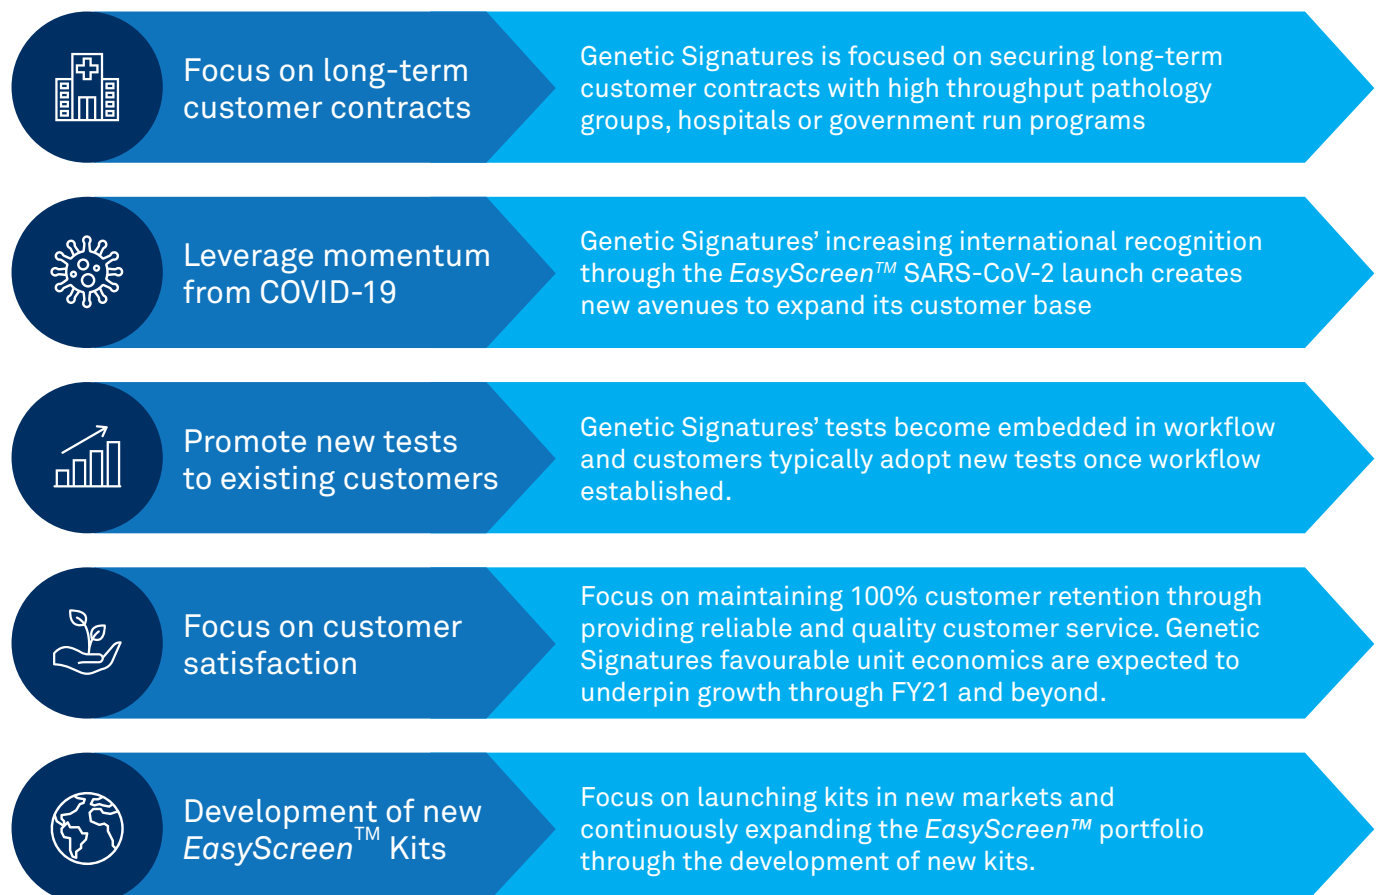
Focus on long-term customer contracts

Genetic Signatures is focused on securing long-term customer contracts with high throughput pathology groups, hospitals or government run programs

Leverage momentum from COVID-19

Genetic Signatures' increasing international recognition through the EasyScreen™ SARS-CoV-2 launch creates new avenues to expand its customer base

Promote new tests to existing customers

Genetic Signatures' tests become embedded in workflow and customers typically adopt new tests once workflow established.

Focus on customer satisfaction

Focus on maintaining 100% customer retention through providing reliable and quality customer service. Genetic Signatures favourable unit economics are expected to underpin growth through FY21 and beyond.

Development of new EasyScreen™ Kits

Focus on launching kits in new markets and continuously expanding the EasyScreen™ portfolio through the development of new kits.